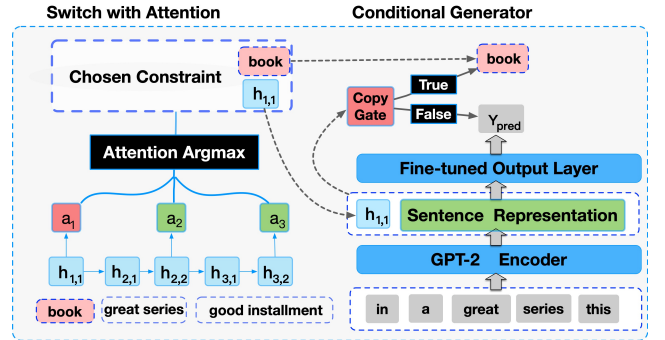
Switch with Attention

Conditional Generator

Chosen Constraint

book

$h_{1,1}$

Attention Argmax

$a_1$

$a_2$

$a_3$

$h_{1,1}$

$h_{2,1}$

$h_{2,2}$

$h_{3,1}$

$h_{3,2}$

book

great series

good installment

book

True

Copy Gate

False

$Y_{pred}$

Fine-tuned Output Layer

$h_{1,1}$

Sentence Representation

GPT-2 Encoder

in

a

great

series

this